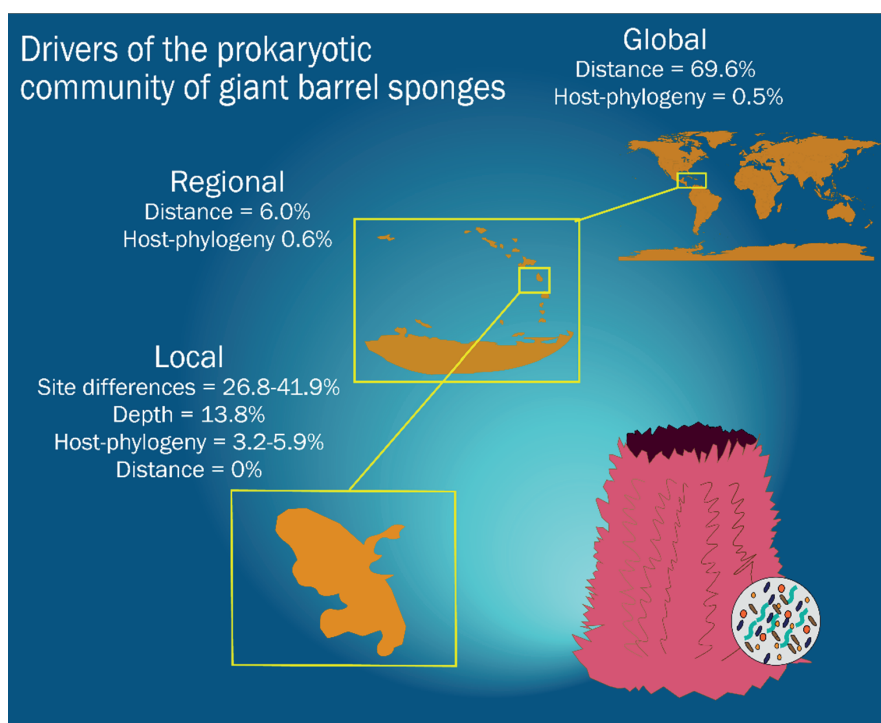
Drivers of the prokaryotic community of giant barrel sponges

Global
Distance = 69.6%
Host-phylogeny = 0.5%

Regional
Distance = 6.0%
Host-phylogeny 0.6%

Local
Site differences = 26.8-41.9%
Depth = 13.8%
Host-phylogeny = 3.2-5.9%
Distance = 0%